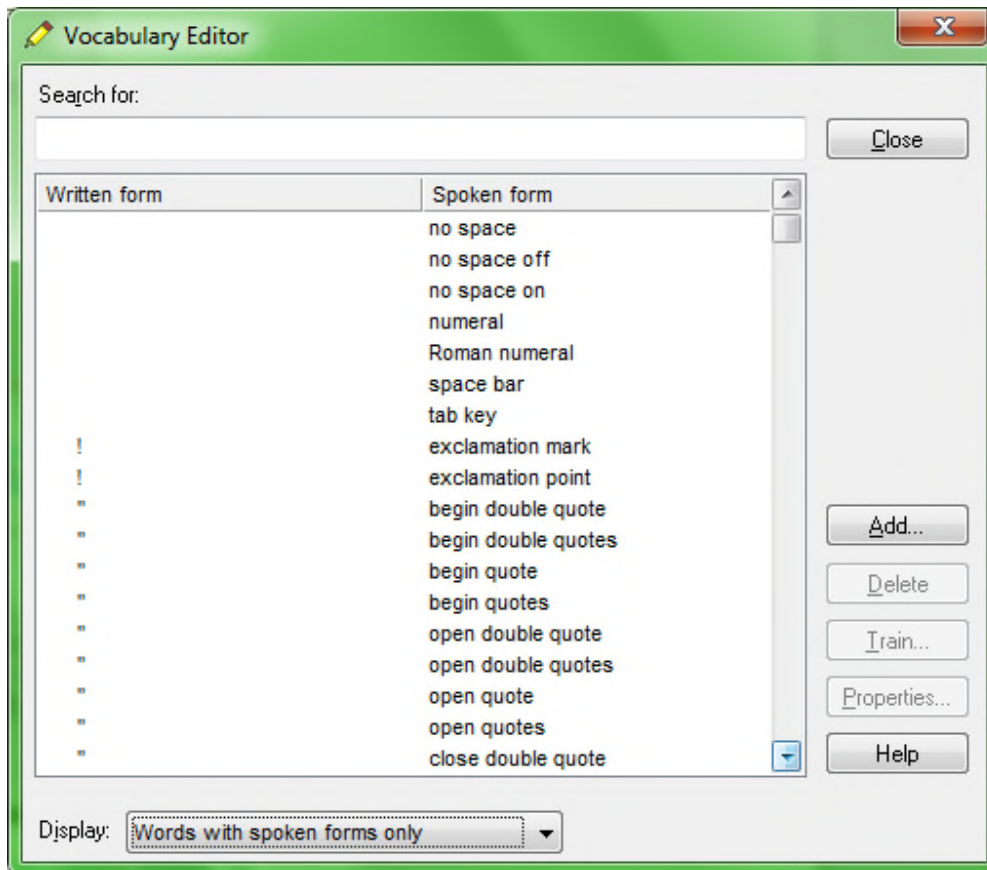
Vocabulary Editor

Search for:

Close

| Written form | Spoken form |
|---|---|
| | no space |
| | no space off |
| | no space on |
| | numeral |
| | Roman numeral |
| | space bar |
| | tab key |
| ! | exclamation mark |
| ! | exclamation point |
| " | begin double quote |
| " | begin double quotes |
| " | begin quote |
| " | begin quotes |
| " | open double quote |
| " | open double quotes |
| " | open quote |
| " | open quotes |
| " | close double quote |

Add...

Delete

Train...

Properties...

Help

Display: Words with spoken forms only